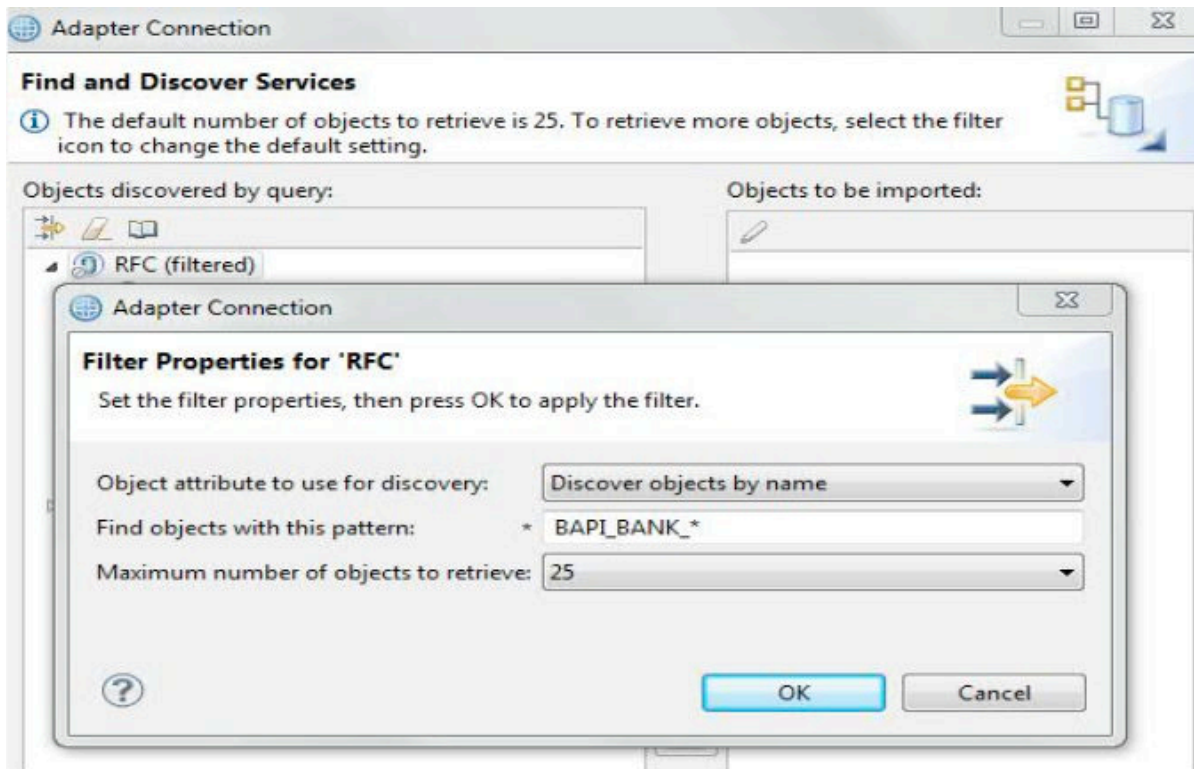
Adapter Connection

Find and Discover Services

The default number of objects to retrieve is 25. To retrieve more objects, select the filter icon to change the default setting.

Objects discovered by query:

Objects to be imported:

RFC (filtered)

Adapter Connection

Filter Properties for 'RFC'

Set the filter properties, then press OK to apply the filter.

Object attribute to use for discovery: Discover objects by name

Find objects with this pattern: * BAPI_BANK_*

Maximum number of objects to retrieve: 25

OK

Cancel